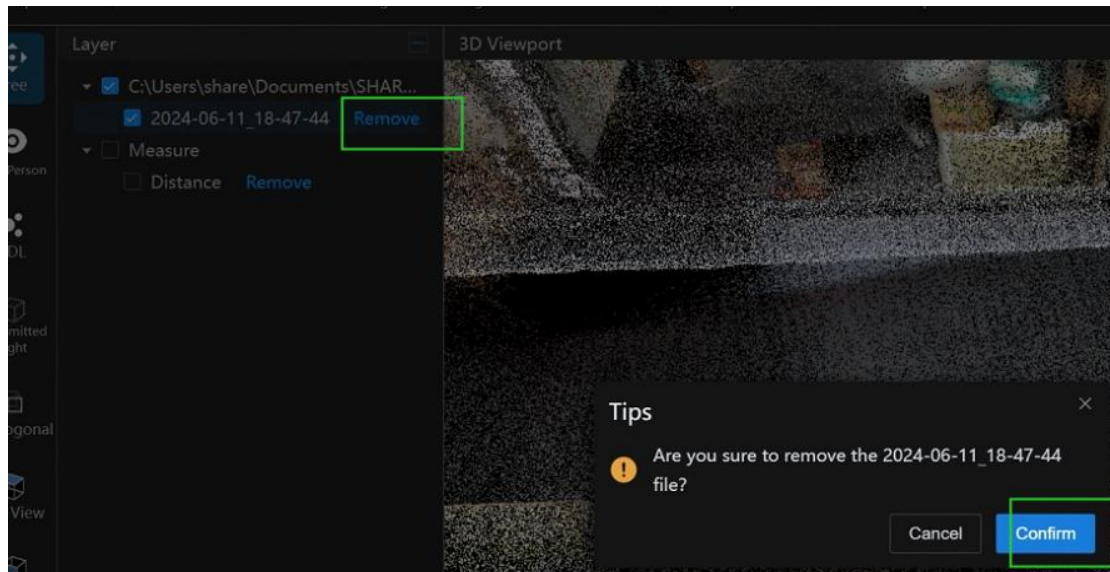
ee

Person

DL

mitted
ght

ygonal

View

Layer

C:\Users\share\Documents\SHAR...

2024-06-11_18-47-44 Remove

Measure

Distance Remove

3D Viewport

Tips

×

Are you sure to remove the 2024-06-11_18-47-44 file?

Cancel

Confirm